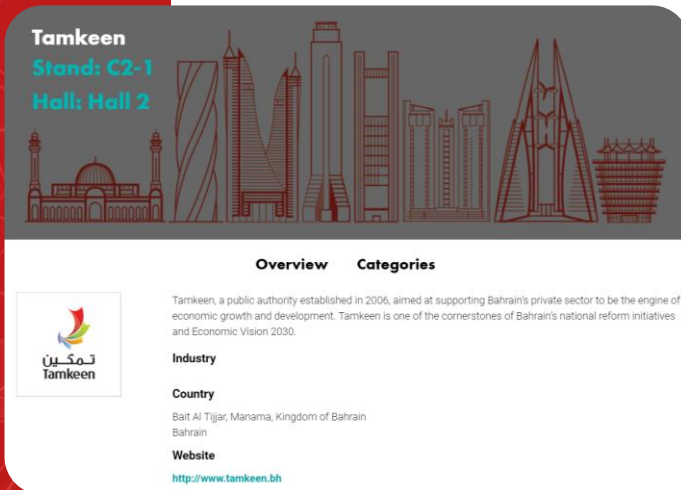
Tamkeen
Stand: C2-1
Hall: Hall 2

Overview Categories

تمكين
Tamkeen

Tamkeen, a public authority established in 2006, aimed at supporting Bahrain's private sector to be the engine of economic growth and development. Tamkeen is one of the cornerstones of Bahrain's national reform initiatives and Economic Vision 2030.

Industry

Country

Bait Al Tijjar, Manama, Kingdom of Bahrain
Bahrain

Website

http://www.tamkeen.bh